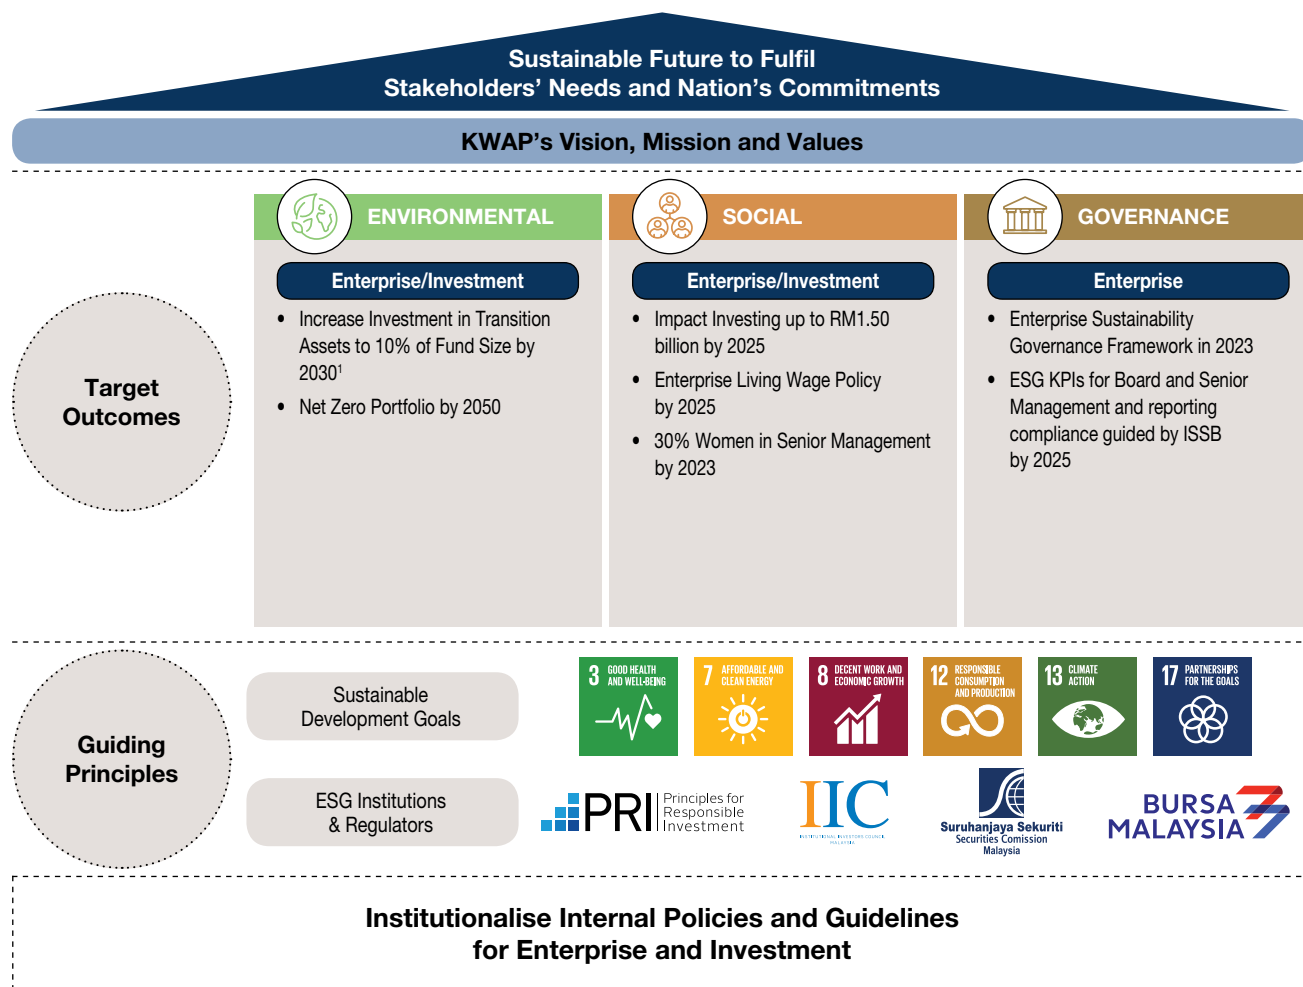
Sustainable Future to Fulfil
Stakeholders' Needs and Nation's Commitments

KWAP's Vision, Mission and Values

Target Outcomes

ENVIRONMENTAL

Enterprise/Investment

- Increase Investment in Transition Assets to 10% of Fund Size by 2030$^1$
- Net Zero Portfolio by 2050

SOCIAL

Enterprise/Investment

- Impact Investing up to RM1.50 billion by 2025
- Enterprise Living Wage Policy by 2025
- 30% Women in Senior Management by 2023

GOVERNANCE

Enterprise

- Enterprise Sustainability Governance Framework in 2023
- ESG KPIs for Board and Senior Management and reporting compliance guided by ISSB by 2025

Guiding Principles

Sustainable Development Goals

3 GOOD HEALTH AND WELL-BEING
7 AFFORDABLE AND CLEAN ENERGY
8 DECENT WORK AND ECONOMIC GROWTH
12 RESPONSIBLE CONSUMPTION AND PRODUCTION
13 CLIMATE ACTION
17 PARTNERSHIPS FOR THE GOALS

ESG Institutions & Regulators

PRI Principles for Responsible Investment

IIC INSTITUTIONAL INVESTORS COUNCIL MALAYSIA

Suruhanjaya Sekuriti Securities Comission Malaysia

BURSA MALAYSIA

Institutionalise Internal Policies and Guidelines
for Enterprise and Investment